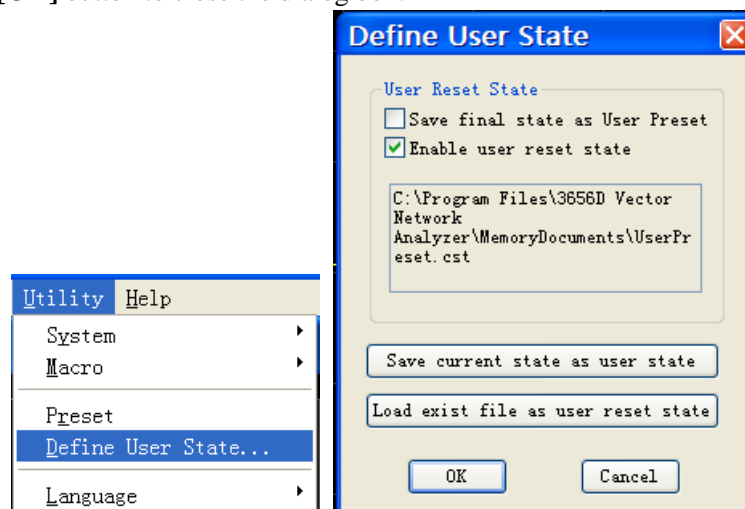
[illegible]

Define User State

User Reset State

Save final state as User Preset

Enable user reset state

C:\Program Files\3656D Vector Network Analyzer\MemoryDocuments\UserPreset.cst

Save current state as user state

Load exist file as user reset state

OK

Cancel

Utility Help

System

Macro

Preset

Define User State...

Language